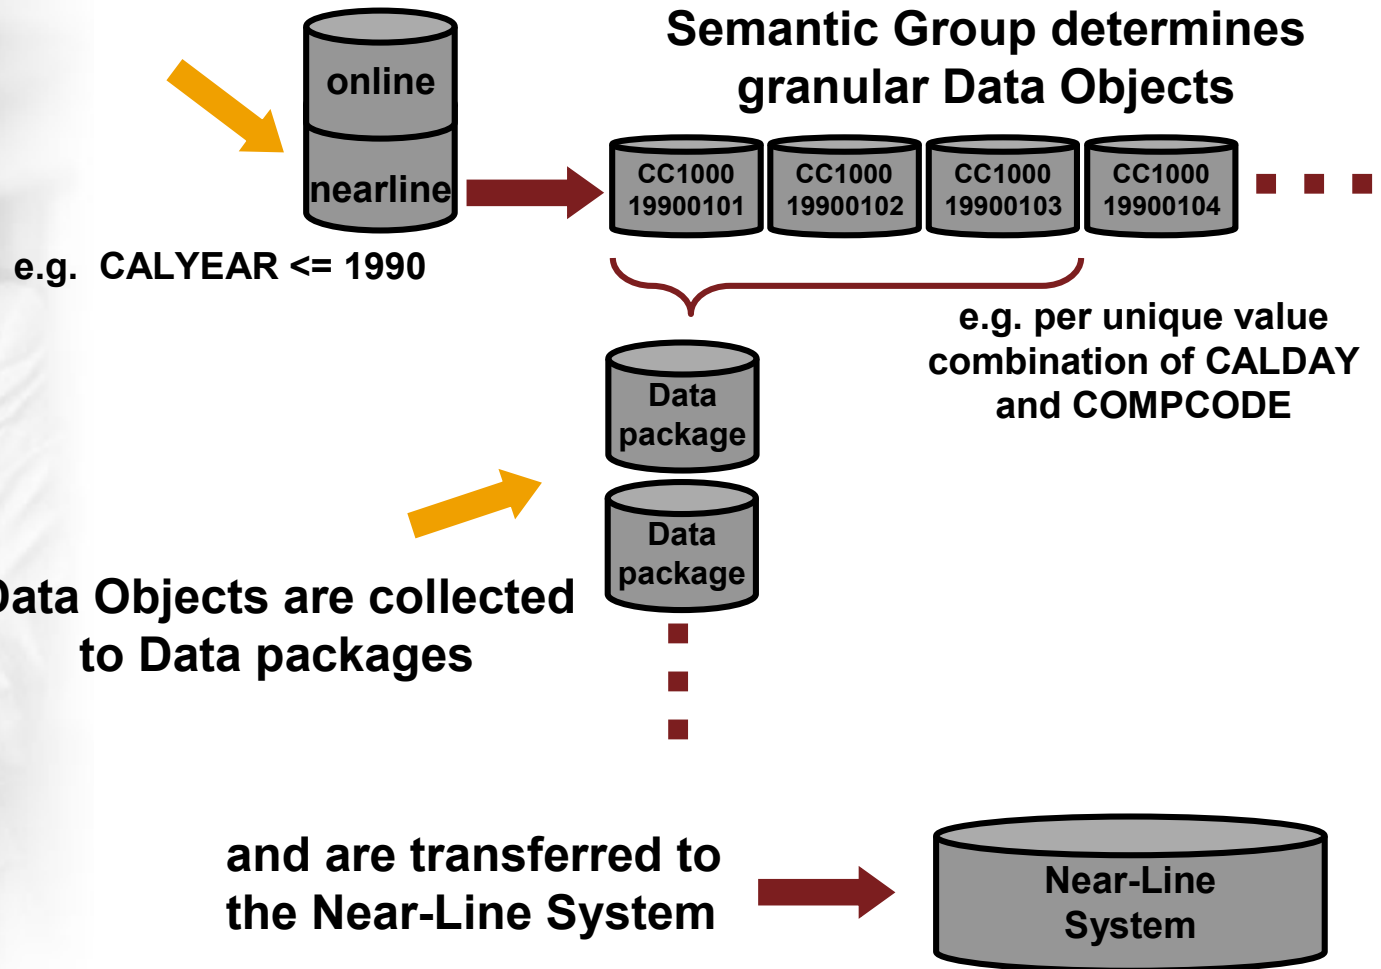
online

nearline

e.g. CALYEAR <= 1990

Semantic Group determines granular Data Objects

CC1000 19900101

CC1000 19900102

CC1000 19900103

CC1000 19900104

e.g. per unique value combination of CALDAY and COMPCODE

Data package

Data package

ata Objects are collected to Data packages

and are transferred to the Near-Line System

Near-Line System